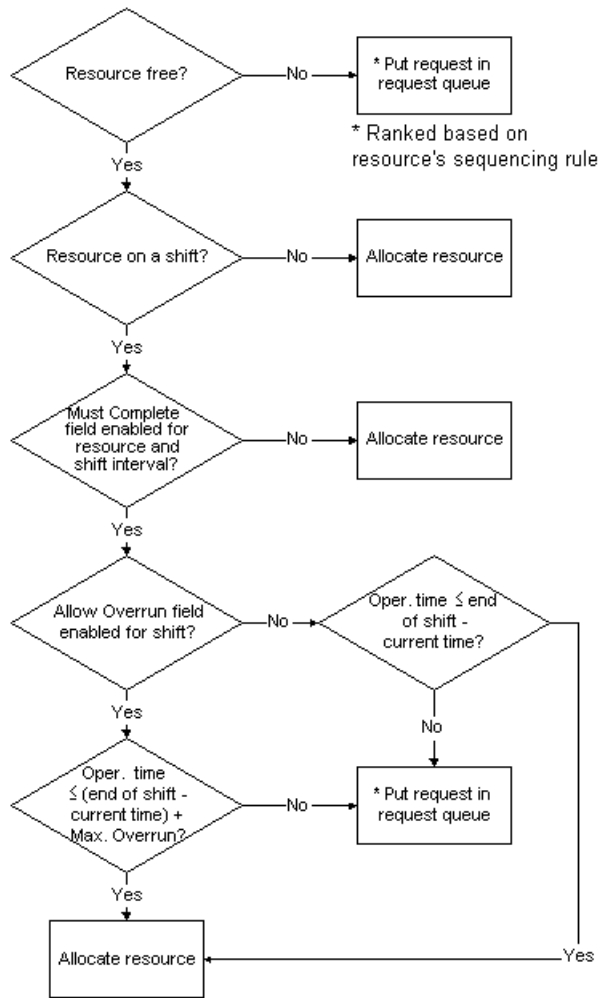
Resource free?

No

* Put request in request queue

* Ranked based on resource's sequencing rule

Yes

Resource on a shift?

No

Allocate resource

Yes

Must Complete field enabled for resource and shift interval?

No

Allocate resource

Yes

Allow Overrun field enabled for shift?

No

Oper. time ≤ end of shift - current time?

No

Yes

Oper. time ≤ (end of shift - current time) + Max. Overrun?

No

* Put request in request queue

Yes

Allocate resource

Yes